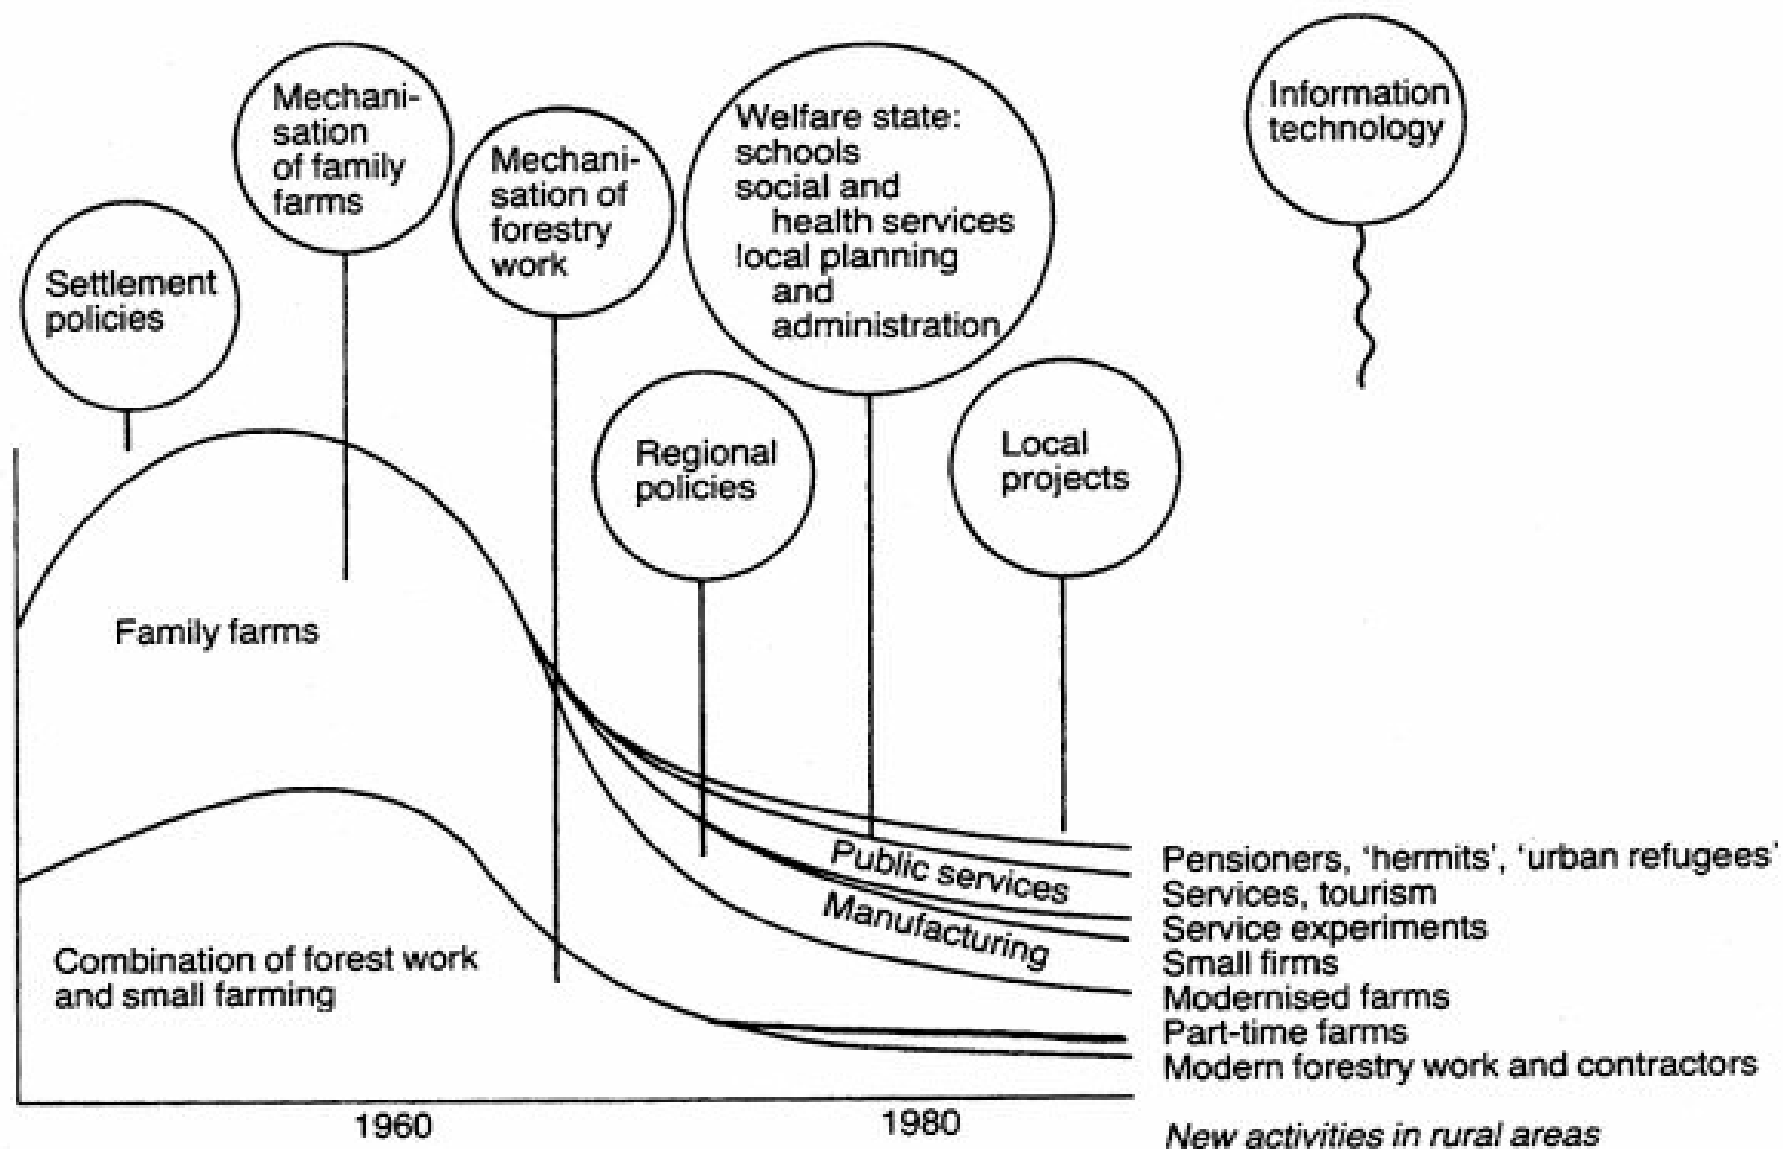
Settlement policies

Mechanisation of family farms

Mechanisation of forestry work

Welfare state: schools social and health services local planning and administration

Information technology

Regional policies

Local projects

Family farms

Combination of forest work and small farming

Public services

Manufacturing

Pensioners, 'hermits', 'urban refugees'
Services, tourism
Service experiments
Small firms
Modernised farms
Part-time farms
Modern forestry work and contractors

1960

1980

New activities in rural areas